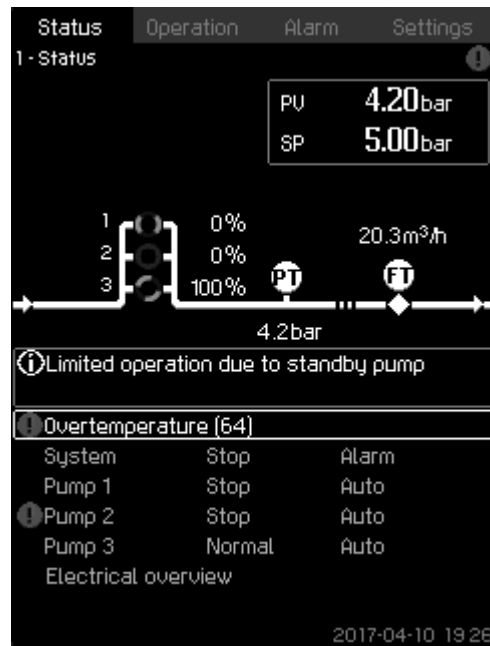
Status Operation Alarm Settings
1 - Status

PV 4.20bar
SP 5.00bar

1 0%
2 0%
3 100%

20.3m³/h

PT FT

4.2bar

Limited operation due to standby pump

Overtemperature (64)

| System | Stop | Alarm |
|---|---|---|
| Pump 1 | Stop | Auto |
| Pump 2 | Stop | Auto |
| Pump 3 | Normal | Auto |

Electrical overview

2017-04-10 19:26